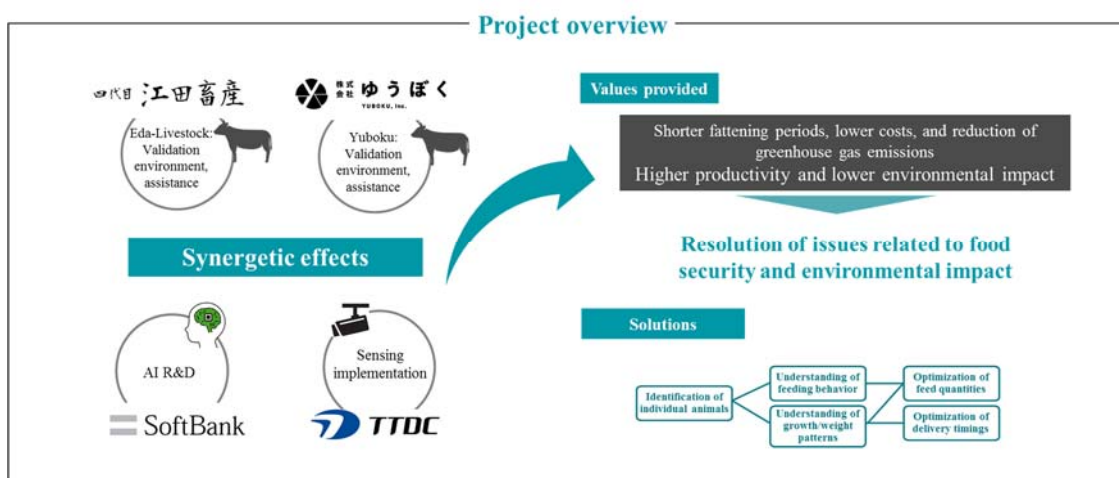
Project overview

四代目 江田畜産

Eda-Livestock: Validation environment, assistance

株式会社 ゆうぼく YUBOKU, Inc.

Yuboku: Validation environment, assistance

Synergetic effects

AI R&D

SoftBank

Sensing implementation

TTDC

Values provided

Shorter fattening periods, lower costs, and reduction of greenhouse gas emissions
Higher productivity and lower environmental impact

Resolution of issues related to food security and environmental impact

Solutions

Identification of individual animals

Understanding of feeding behavior

Understanding of growth/weight patterns

Optimization of feed quantities

Optimization of delivery timings